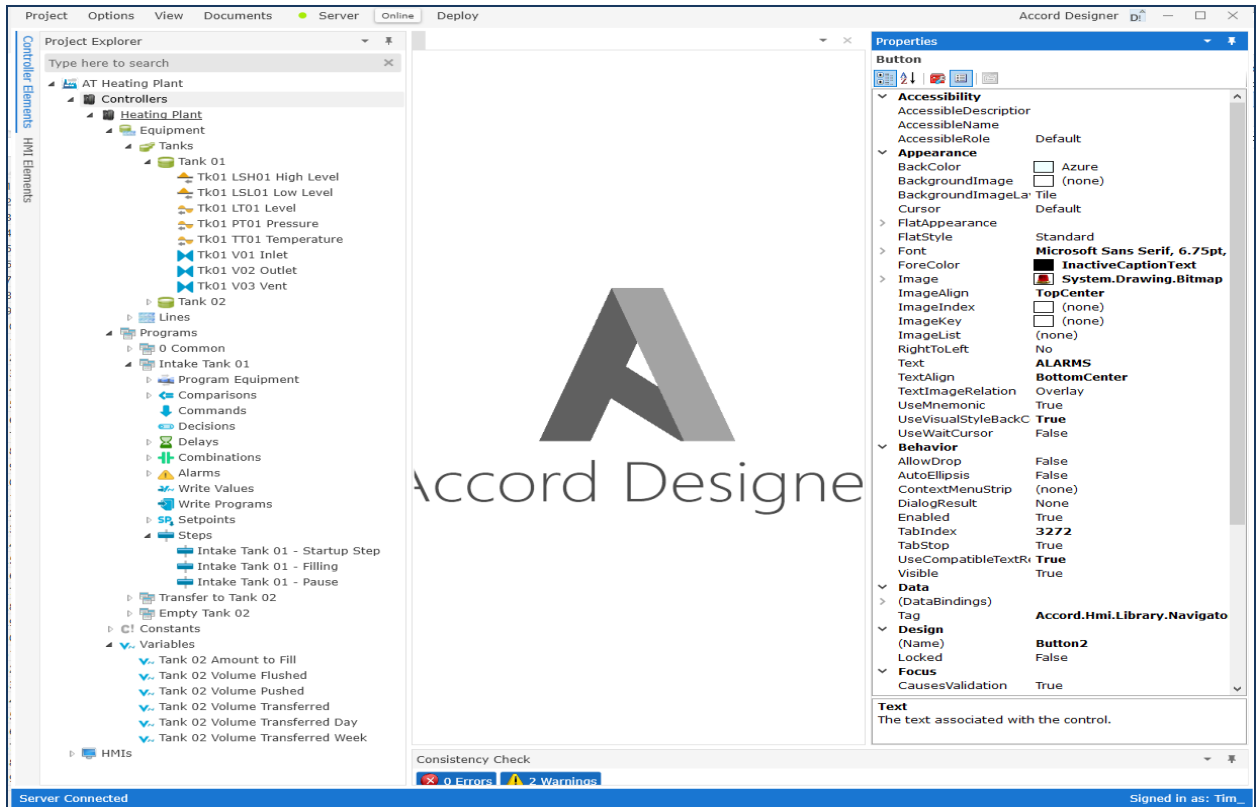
Project Options View Documents Server Online Deploy

Accord Designer

Controller Elements
HMI Elements

Project Explorer

Type here to search

AT Heating Plant
Controllers
Heating Plant
Equipment
Tanks
Tank 01
Tk01 LSH01 High Level
Tk01 LSL01 Low Level
Tk01 LT01 Level
Tk01 PT01 Pressure
Tk01 TT01 Temperature
Tk01 V01 Inlet
Tk01 V02 Outlet
Tk01 V03 Vent
Tank 02
Lines
Programs
0 Common
Intake Tank 01
Program Equipment
Comparisons
Commands
Decisions
Delays
Combinations
Alarms
Write Values
Write Programs
Setpoints
Steps
Intake Tank 01 - Startup Step
Intake Tank 01 - Filling
Intake Tank 01 - Pause
Transfer to Tank 02
Empty Tank 02
Constants
Variables
Tank 02 Amount to Fill
Tank 02 Volume Flushed
Tank 02 Volume Pushed
Tank 02 Volume Transferred
Tank 02 Volume Transferred Day
Tank 02 Volume Transferred Week
HMIs

Accord Designe

Properties
Button

| | |
|---|---|
| Accessibility | |
| AccessibleDescriptio | |
| AccessibleName | |
| AccessibleRole | Default |
| Appearance | |
| BackColor | Azure |
| BackgroundImage | (none) |
| BackgroundImageLa | Tile |
| Cursor | Default |
| FlatAppearance | |
| FlatStyle | Standard |
| Font | Microsoft Sans Serif, 6.75pt, |
| ForeColor | InactiveCaptionText |
| Image | System.Drawing.Bitmap |
| ImageAlign | TopCenter |
| ImageIndex | (none) |
| ImageKey | (none) |
| ImageList | (none) |
| RightToLeft | No |
| Text | ALARMS |
| TextAlign | BottomCenter |
| TextImageRelation | Overlay |
| UseMnemonic | True |
| UseVisualStyleBackC | True |
| UseWaitCursor | False |
| Behavior | |
| AllowDrop | False |
| AutoEllipsis | False |
| ContextMenuStrip | (none) |
| DialogResult | None |
| Enabled | True |
| TabIndex | 3272 |
| TabStop | True |
| UseCompatibleTextRe | True |
| Visible | True |
| Data | |
| (DataBindings) | |
| Tag | Accord.Hmi.Library.Navigato |
| Design | |
| (Name) | Button2 |
| Locked | False |
| Focus | |
| CausesValidation | True |

Text
The text associated with the control.

Consistency Check
0 Errors 2 Warnings

Server Connected
Signed in as: Tim_